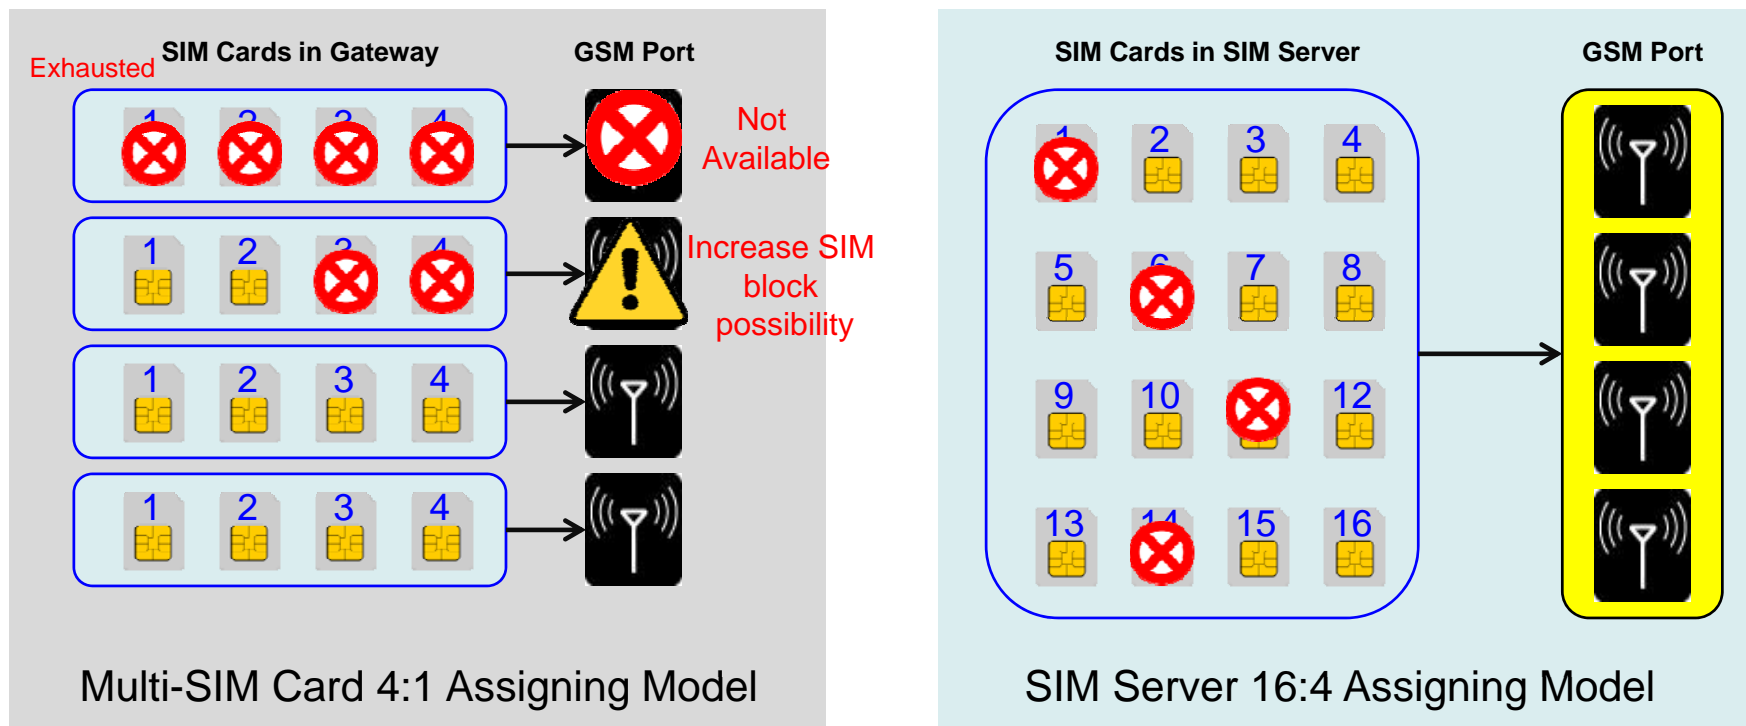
Exhausted SIM Cards in Gateway

GSM Port

Not Available

1 2 3 4

1 2 3 4

Increase SIM block possibility

1 2 3 4

1 2 3 4

Multi-SIM Card 4:1 Assigning Model

SIM Cards in SIM Server

GSM Port

1 2 3 4

5 6 7 8

9 10 12

13 14 15 16

SIM Server 16:4 Assigning Model